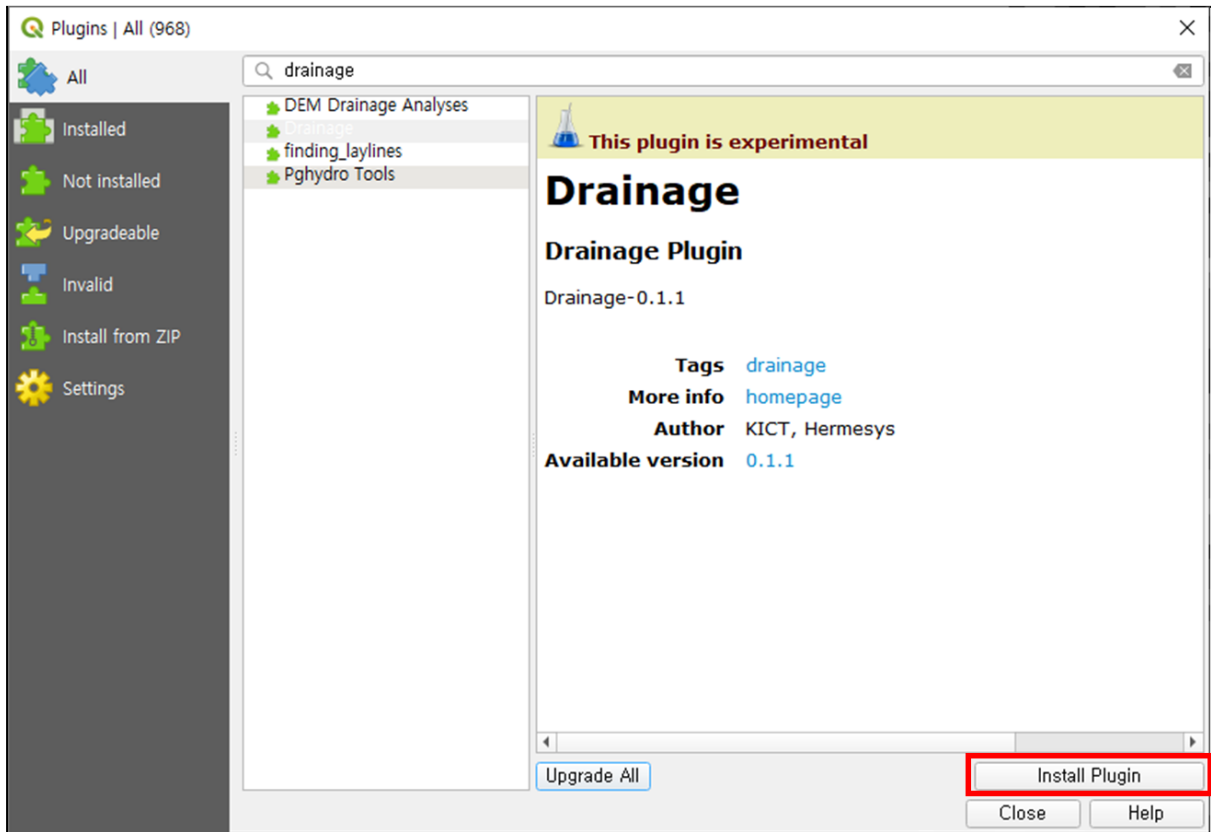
Plugins | All (968)

All
Installed
Not installed
Upgradeable
Invalid
Install from ZIP
Settings

drainage

DEM Drainage Analyses
Drainage
finding_laylines
Pghydro Tools

This plugin is experimental

Drainage

Drainage Plugin

Drainage-0.1.1

| Tags | drainage |
|---|---|
| More info | homepage |
| Author | KICT, Hermesys |
| Available version | 0.1.1 |

Upgrade All

Install Plugin

Close

Help